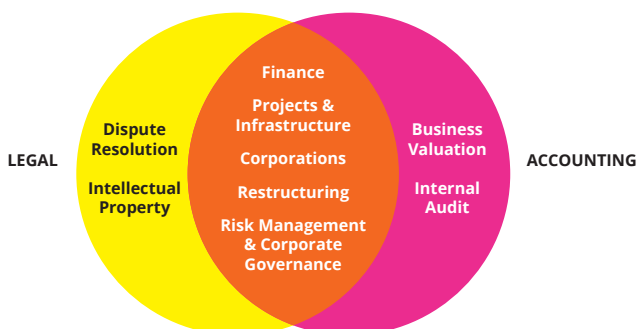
LEGAL

Dispute Resolution

Intellectual Property

Finance

Projects & Infrastructure

Corporations

Restructuring

Risk Management & Corporate Governance

Business Valuation

Internal Audit

ACCOUNTING